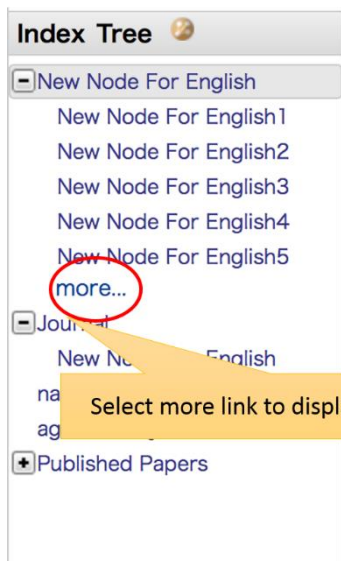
Index Tree

New Node For English

New Node For English1

New Node For English2

New Node For English3

New Node For English4

New Node For English5

more...

Jou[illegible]

New No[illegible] English

na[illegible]

ag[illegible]

Published Papers

Select more link to displ